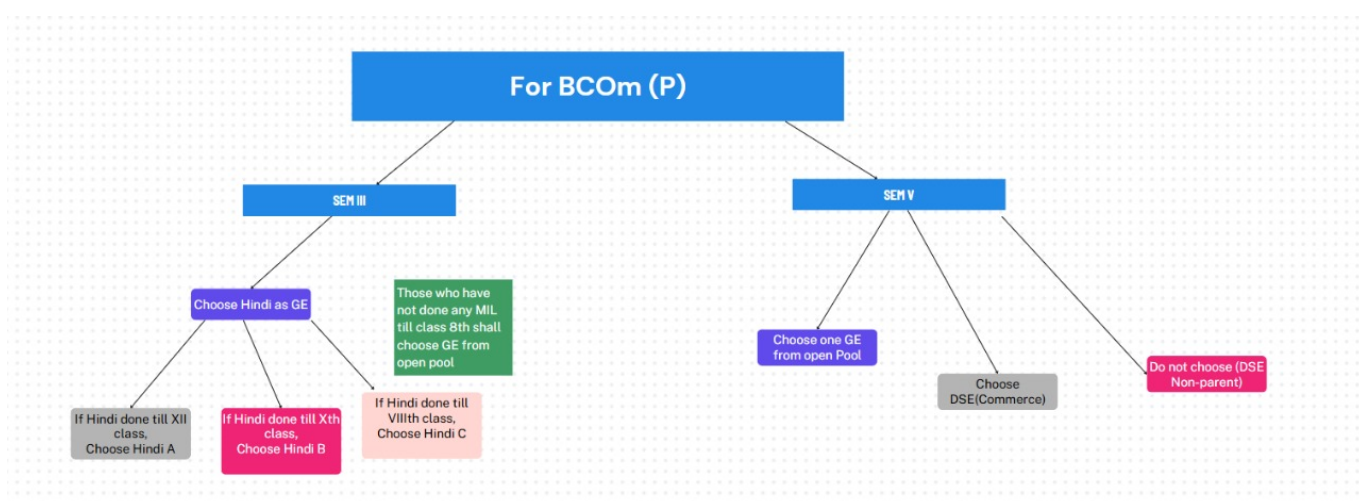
For BCOm (P)

SEM III

Choose Hindi as GE

Those who have not done any MIL till class 8th shall choose GE from open pool

If Hindi done till XII class, Choose Hindi A

If Hindi done till Xth class, Choose Hindi B

If Hindi done till VIIIth class, Choose Hindi C

SEM V

Choose one GE from open Pool

Choose DSE(Commerce)

Do not choose (DSE Non-parent)